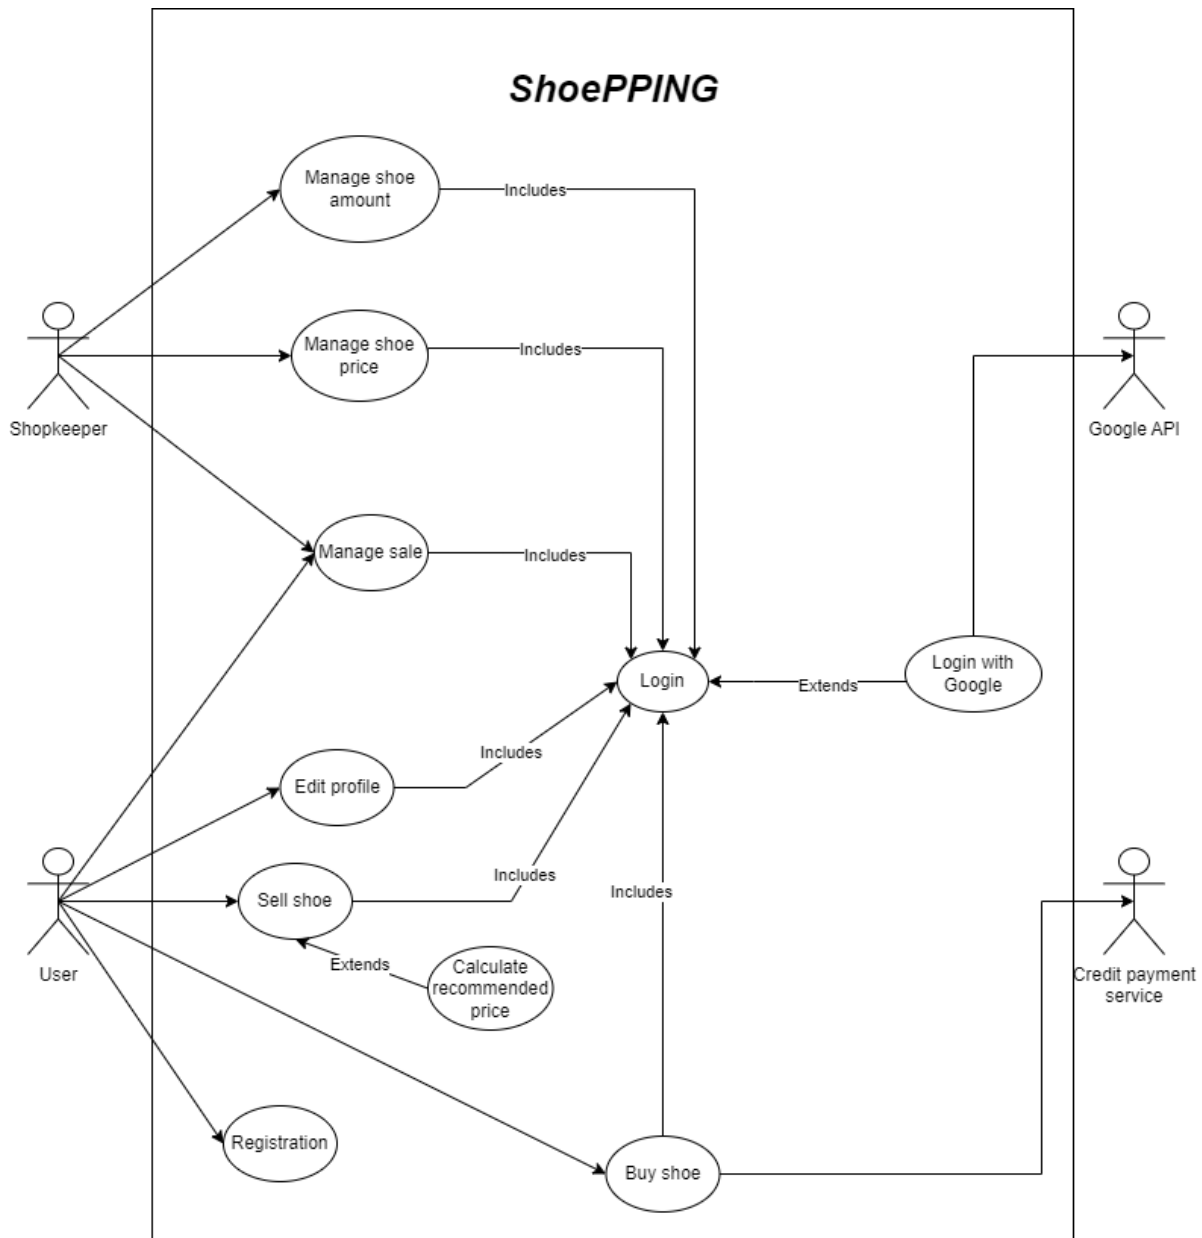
ShoePPING

Manage shoe amount

Includes

Shopkeeper

Manage shoe price

Includes

Google API

Manage sale

Includes

Login

Extends

Login with Google

Includes

Edit profile

User

Sell shoe

Includes

Includes

Extends

Calculate recommended price

Credit payment service

Registration

Buy shoe